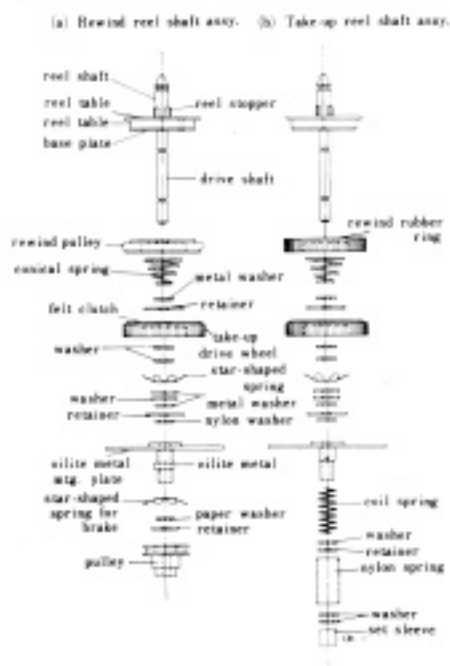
(a) Rewind reel shaft assy.   (b) Take-up reel shaft assy.

reel shaft
reel table
reel stopper
reel table
base plate
drive shaft

rewind pulley
rewind rubber ring
conical spring
metal washer
retainer
felt clutch
take-up drive wheel
washer
star-shaped spring
washer
metal washer
retainer
nylon washer

silite metal mtg. plate
silite metal
star-shaped spring for brake
paper washer
retainer
pulley

coil spring
washer
retainer
nylon spring
washer
set sleeve